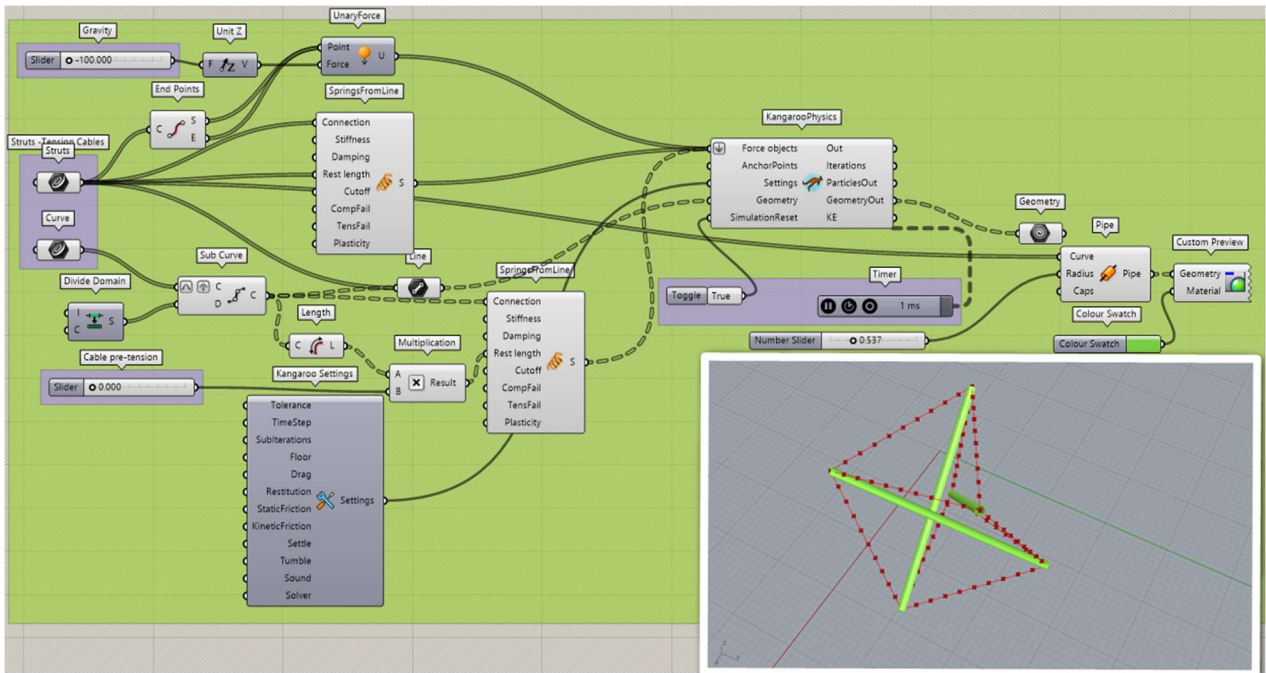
Gravity
Slider
-100.000
Unit Z
F
V
UnaryForce
Point
Force
U
End Points
C
S
E
SpringsFromLine
Connection
Stiffness
Damping
Rest length
Cutoff
CompFail
TensFail
Plasticity
S
Struts -Tension Cables
Struts
Curve
KangarooPhysics
Force objects
AnchorPoints
Settings
Geometry
SimulationReset
Out
Iterations
ParticlesOut
GeometryOut
KE
Geometry
Pipe
Curve
Radius
Caps
Pipe
Custom Preview
Geometry
Material
Sub Curve
C
D
C
Line
Divide Domain
I
C
S
SpringsFromLine
Connection
Stiffness
Damping
Rest length
Cutoff
CompFail
TensFail
Plasticity
S
Toggle
True
Timer
1 ms
Length
C
L
Multiplication
A
B
Result
Number Slider
0.537
Colour Swatch
Colour Swatch
Cable pre-tension
Slider
0.000
Kangaroo Settings
Tolerance
TimeStep
Subiterations
Floor
Drag
Restitution
StaticFriction
KineticFriction
Settle
Tumble
Sound
Solver
Settings